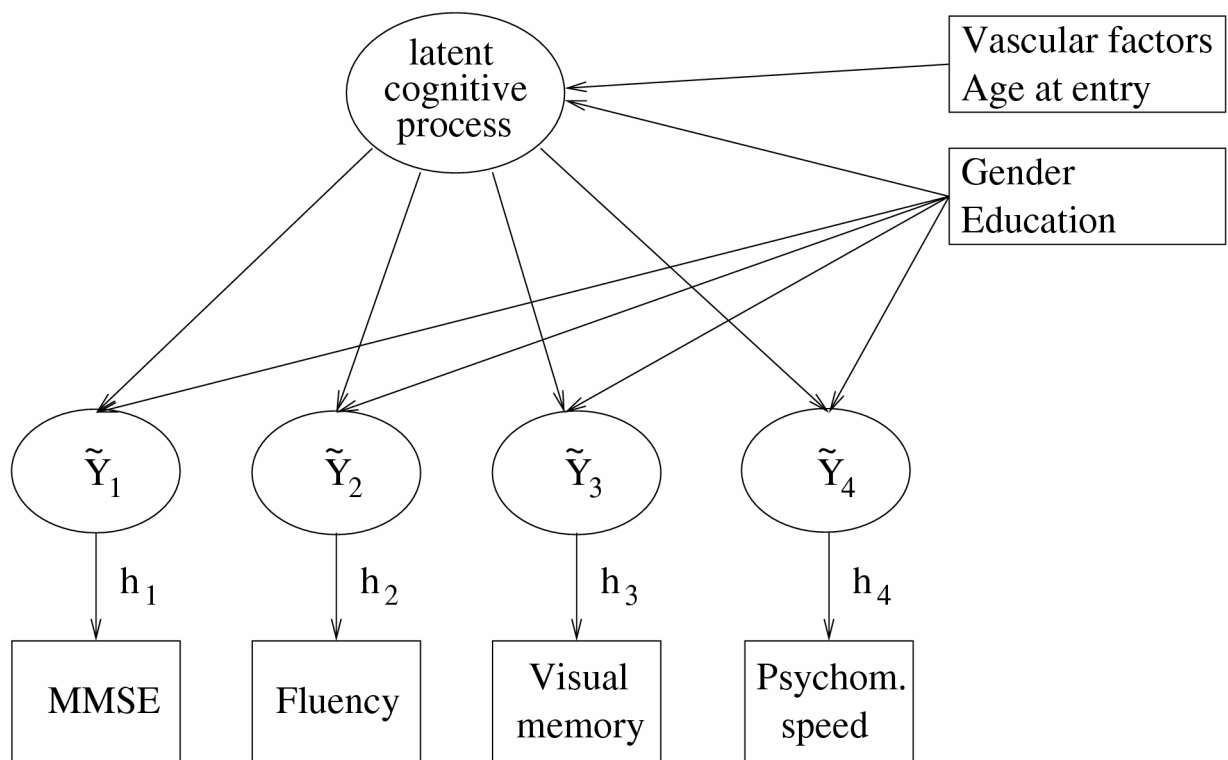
latent cognitive process

Vascular factors
Age at entry

Gender
Education

$\tilde{Y}_1$

$\tilde{Y}_2$

$\tilde{Y}_3$

$\tilde{Y}_4$

$h_1$

$h_2$

$h_3$

$h_4$

MMSE

Fluency

Visual memory

Psychom. speed